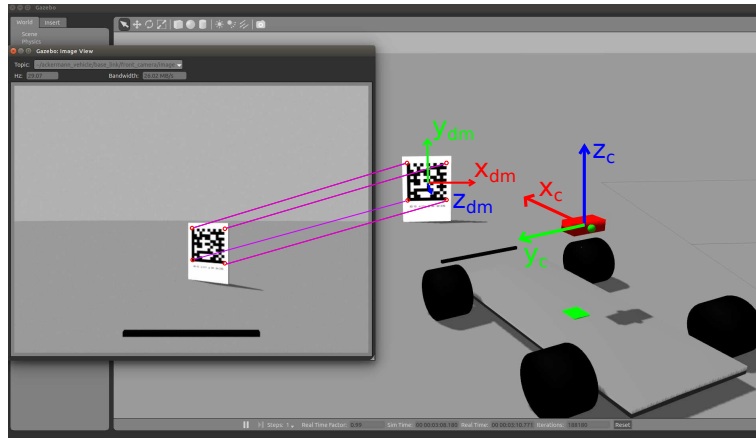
Gazebo

World Insert

Scene

Physics

Gazebo: Image View

Topic: /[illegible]/front_camera/image

Hz: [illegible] Bandwidth: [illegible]

$y_{dm}$

$x_{dm}$

$z_{dm}$

$z_c$

$x_c$

$y_c$

Steps: 1 Real Time Factor: 0.99 Sim Time: 00:00:03:09.180 Real Time: 00:00:03:10.771 Iterations: 189180 Reset